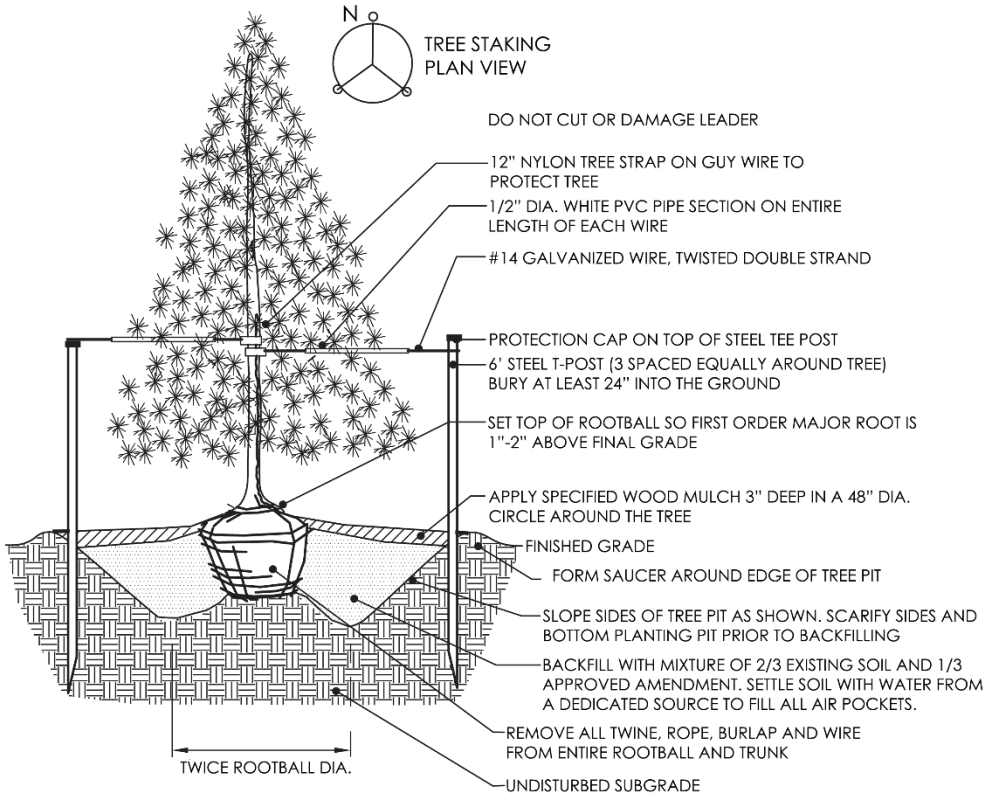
N

TREE STAKING
PLAN VIEW

DO NOT CUT OR DAMAGE LEADER

12" NYLON TREE STRAP ON GUY WIRE TO PROTECT TREE

1/2" DIA. WHITE PVC PIPE SECTION ON ENTIRE LENGTH OF EACH WIRE

#14 GALVANIZED WIRE, TWISTED DOUBLE STRAND

PROTECTION CAP ON TOP OF STEEL TEE POST

6' STEEL T-POST (3 SPACED EQUALLY AROUND TREE) BURY AT LEAST 24" INTO THE GROUND

SET TOP OF ROOTBALL SO FIRST ORDER MAJOR ROOT IS 1"-2" ABOVE FINAL GRADE

APPLY SPECIFIED WOOD MULCH 3" DEEP IN A 48" DIA. CIRCLE AROUND THE TREE

FINISHED GRADE

FORM SAUCER AROUND EDGE OF TREE PIT

SLOPE SIDES OF TREE PIT AS SHOWN. SCARIFY SIDES AND BOTTOM PLANTING PIT PRIOR TO BACKFILLING

BACKFILL WITH MIXTURE OF 2/3 EXISTING SOIL AND 1/3 APPROVED AMENDMENT. SETTLE SOIL WITH WATER FROM A DEDICATED SOURCE TO FILL ALL AIR POCKETS.

REMOVE ALL TWINE, ROPE, BURLAP AND WIRE FROM ENTIRE ROOTBALL AND TRUNK

TWICE ROOTBALL DIA.

UNDISTURBED SUBGRADE